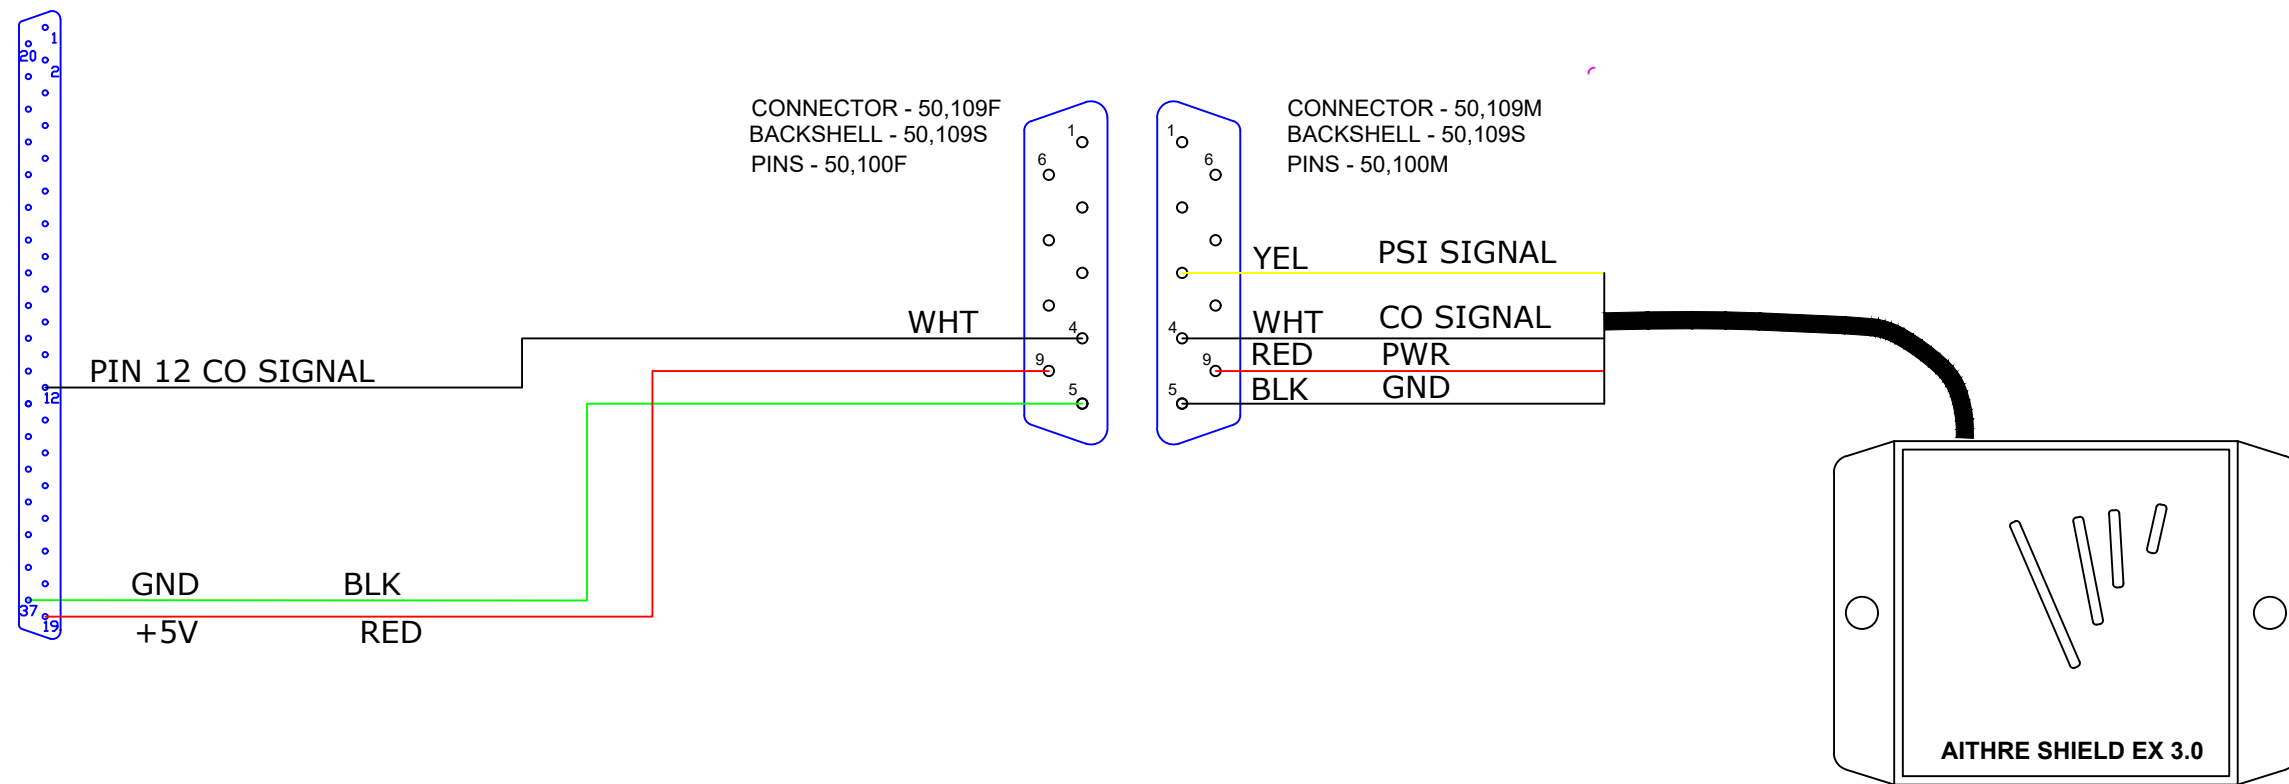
1
20
2
12
37
19

PIN 12 CO SIGNAL

GND BLK
+5V RED

CONNECTOR - 50,109F
BACKSHELL - 50,109S
PINS - 50,100F

1
6
4
9
5

WHT

CONNECTOR - 50,109M
BACKSHELL - 50,109S
PINS - 50,100M

1
6
4
9
5

YEL PSI SIGNAL
WHT CO SIGNAL
RED PWR
BLK GND

AITHRE SHIELD EX 3.0